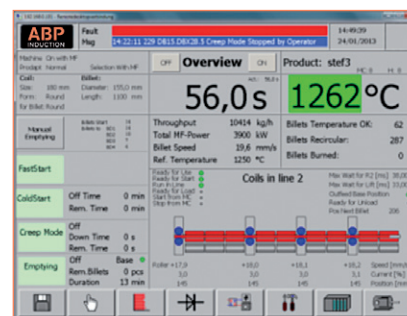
ABP INDUCTION

Fault
Msg
14:22:11 229 DB15.DBX28.3 Creep Mode Stopped by Operator

14:49:39
24/01/2013

Machine: On with MF
Product: Normal
Selection With MF

Coil:
Size: 180 mm
Form: Round
for Billet: Round

Billet:
Diameter: 155,0 mm
Length: 1100 mm

Manual Emptying

OFF
Overview
ON

56,0 s

Product: stef3

1262°C

Throughput 10414 kg/h
Total MF-Power 3900 kW
Billet Speed 19,6 mm/s
Ref. Temperature 1250 °C

Billets Temperature OK: 62
Billets Recircular: 287
Billets Burned: 0

FastStart

ColdStart
Off Time 0 min
Rem. Time 0 min

Creep Mode
Off
Down Time 0 s
Rem. Time 0 s

Emptying
Off
Base
Rem.Billets 0 pcs
Duration 13 min

Coils in line 2

Ready for Use
Ready for Start
Run in Line
Ready for Load
Start from MC
Stop from MC

Max Wait for R2 [ms] 38,08
Max Wait for Lift [ms] 10,08
Outfeed Base Position
Ready for Unload
Pos.Next Billet 206

Roller +17,8 +16,0 +18,1 +18,2 Speed [mm/s]
3,0 3,0 3,0 3,1 Current [%]
145 145 145 145 Position [mm]